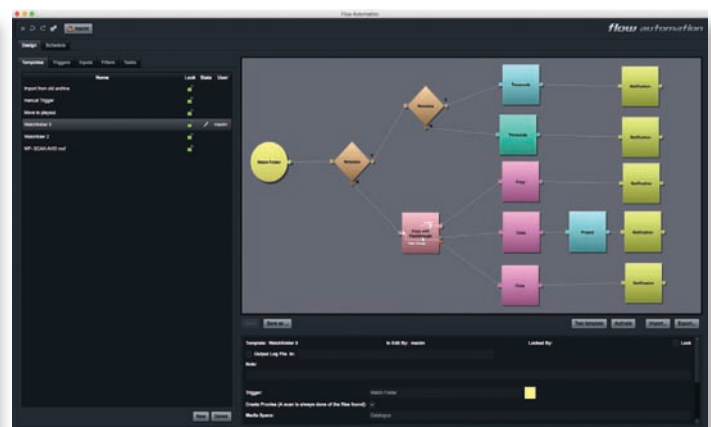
Flow Automation

flow automation

Design Schedule

Templates Triggers Inputs Filters Tasks

| Name | Lock | State | User |
|---|---|---|---|
| Import from old archive | | | |
| manual Trigger | | | |
| Move to playout | | | |
| Watchfolder 3 | | | martin |
| Watchfolder 2 | | | |
| WF-SCAN AVID mxf | | | |

Watch Folder

Metadata

Metadata

Transcode

Transcode

Copy

Copy with Metadata

Copy

Project

Copy

Notification

Notification

Notification

Notification

Notification

Save as...

Test template Activate Import... Export...

Template: Watchfolder 3 In Edit By: martin Locked By: Lock

Output Log File In:

Note:

Trigger: Watch Folder

Create Proxies (A scan is always done of the files found):

Media Space: Dalsspace

New Delete